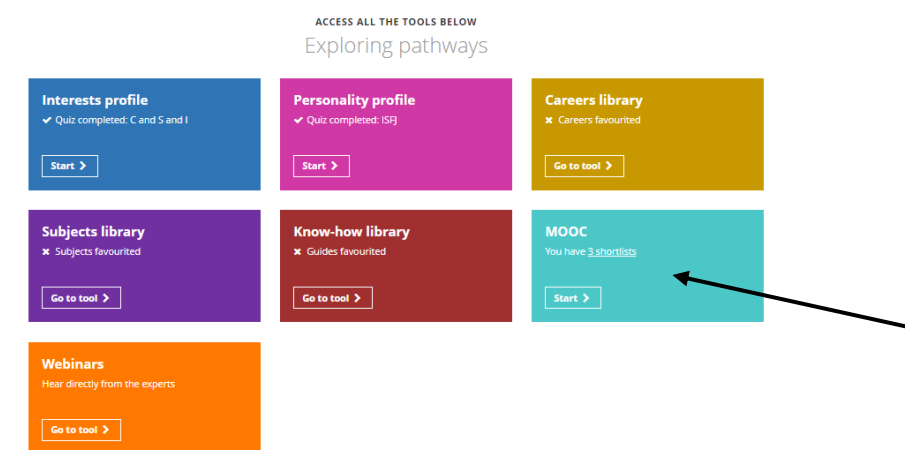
ACCESS ALL THE TOOLS BELOW
Exploring pathways

Interests profile
✔ Quiz completed: C and S and I
Start >

Personality profile
✔ Quiz completed: ISFJ
Start >

Careers library
✖ Careers favourited
Go to tool >

Subjects library
✖ Subjects favourited
Go to tool >

Know-how library
✖ Guides favourited
Go to tool >

MOOC
You have 3 shortlists
Start >

Webinars
Hear directly from the experts
Go to tool >